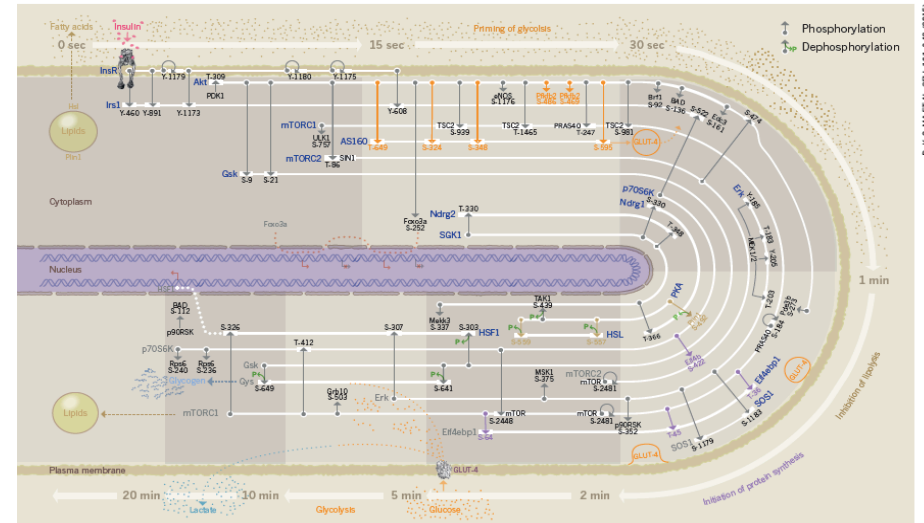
Fatty acids
Insulin
0 sec
15 sec
Priming of glycolysis
30 sec
Phosphorylation
Dephosphorylation
InsR
Y-1179
Akt
T-309
Y-1180
Y-1175
Irs1
Y-460
Y-891
Y-1173
PDK1
Y-608
Hsl
Lipids
Pin1
mTORC1
ULK1
S-757
AS160
T-649
S-324
S-348
TSC2
S-939
eNOS
S-1176
TSC2
T-1465
PFKfb2
S-483
PFKfb2
S-469
PRAS40
T-247
TSC2
S-981
S-595
GLUT-4
Brf1
S-92
BAD
S-136
Eif4b
S-422
S-161
S-474
mTORC2
SIN1
T-86
Gsk
S-9
S-21
Cytoplasm
Foxo3a
Foxo2a
S-252
Ndrg2
T-330
SGK1
p70S6K
Ndrg1
S-330
T-346
Erk
Y-185
T-183
T-205
MEK1/2
T-203
Nucleus
Irs2
BAD
S-112
p90RSK
S-326
Mekk3
S-337
S-307
S-303
HSF1
TAK1
S-439
S-649
HSL
S-563
PKA
S-43
1 min
p70S6K
Rps6
S-240
Rps6
S-236
Gsk
Gys
S-649
T-412
Glycogen
Grb10
S-503
S-641
MSK1
S-375
mTORC2
mTOR
S-2481
T-366
S-42
PRAS40
S-183
Eif4ebp1
T-37
SOS1
Lipids
mTORC1
Erk
mTOR
S-2448
mTOR
S-2481
Eif4ebp1
S-64
p90RSK
S-352
T-45
SOS1
S-1179
S-1183
GLUT-4
Initiation of lipolysis
Initiation of protein synthesis
Plasma membrane
GLUT-4
GLUT-4
20 min
Lactate
10 min
Glycolysis
5 min
Glucose
2 min